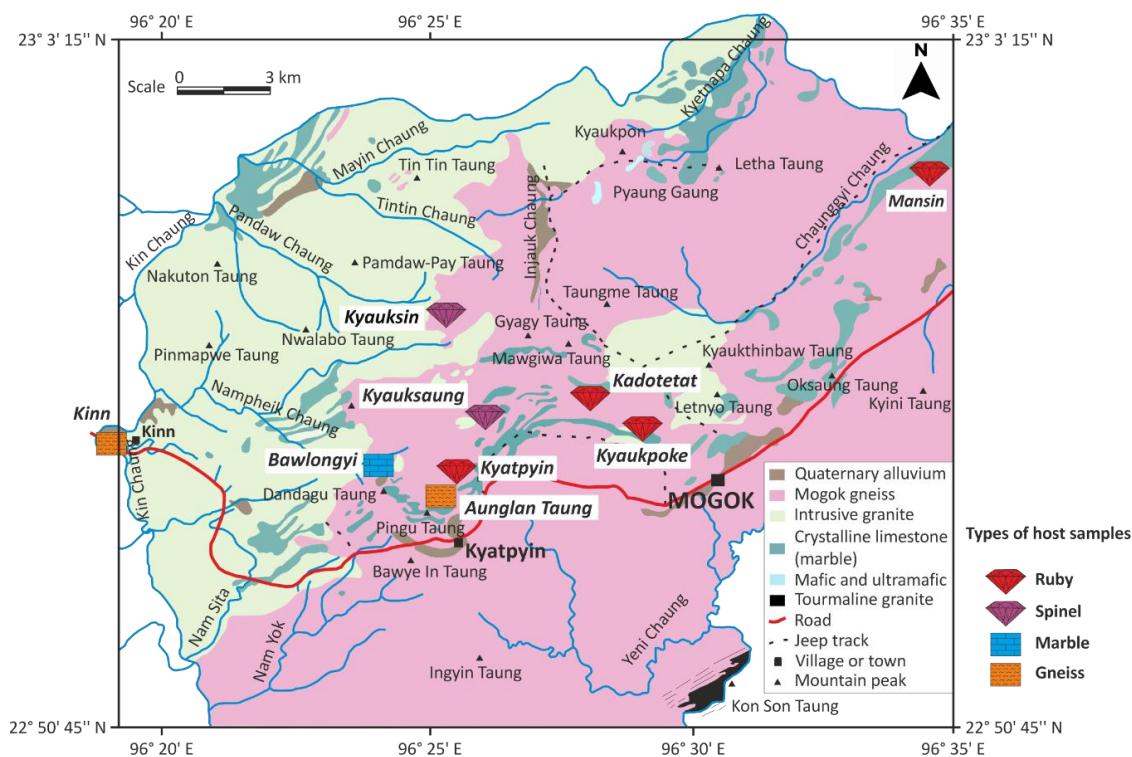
96° 20' E
96° 25' E
96° 35' E
23° 3' 15'' N
23° 3' 15'' N
N
Scale 0 3 km
Kyetnapa Chaung
Mayin Chaung
Kyaukpon
Letha Taung
Tin Tin Taung
Pyaung Gaung
Chaunggyi Chaung
Tintin Chaung
Mansin
Pandaw Chaung
Injauk Chaung
Kin Chaung
Nakuton Taung
Pamdaw-Pay Taung
Taungme Taung
Kyauksin
Gyagy Taung
Nwalabo Taung
Pinmapwe Taung
Mawgiwa Taung
Kyaukthinbaw Taung
Kadotetat
Oksaung Taung
Nampheik Chaung
Kyauksaung
Kyini Taung
Letnyo Taung
Kinn
Kinn
Kyaukpoke
Bawlongyi
Kyatpyin
Quaternary alluvium
Kin Chaung
Dandagu Taung
Mogok gneiss
MOGOK
Aunglan Taung
Intrusive granite
Pingu Taung
Crystalline limestone (marble)
Types of host samples
Kyatpyin
Bawye In Taung
Mafic and ultramafic
Ruby
Tourmaline granite
Nam Sita
Road
Spinel
Yeni Chaung
Jeep track
Nam Yok
Marble
Village or town
Ingyin Taung
Gneiss
Mountain peak
Kon Son Taung
22° 50' 45'' N
22° 50' 45'' N
96° 20' E
96° 25' E
96° 30' E
96° 35' E